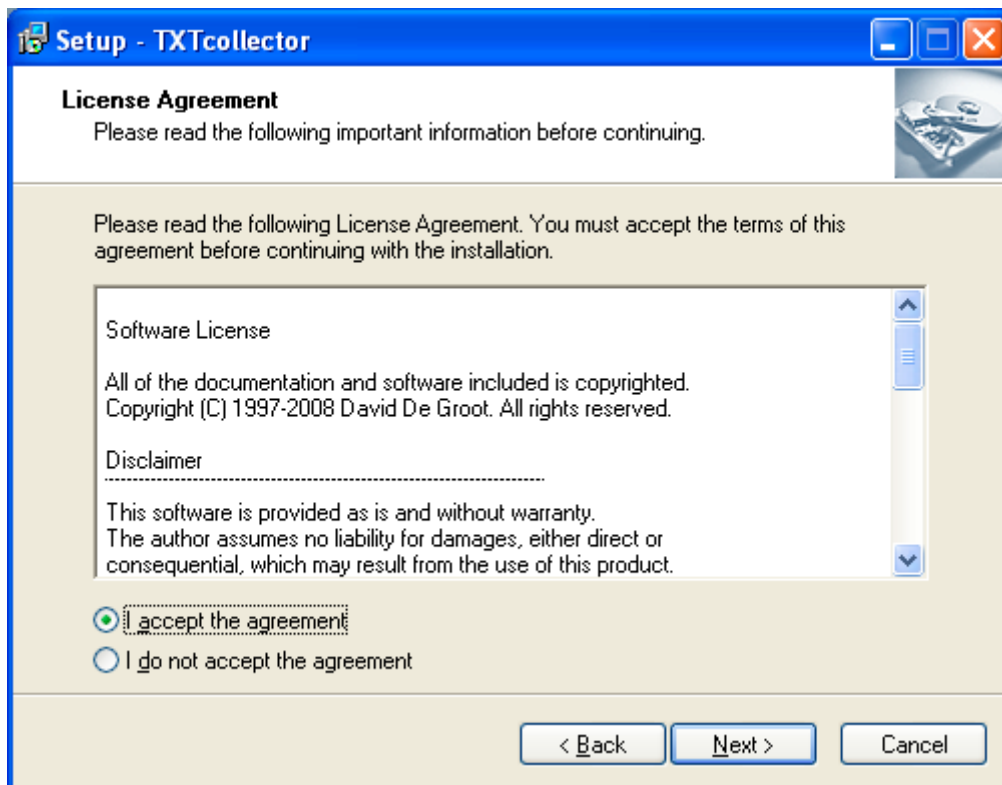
Setup - TXTcollector

License Agreement
Please read the following important information before continuing.

Please read the following License Agreement. You must accept the terms of this agreement before continuing with the installation.

Software License

All of the documentation and software included is copyrighted.
Copyright (C) 1997-2008 David De Groot. All rights reserved.

Disclaimer
--------------------------------------------------------------------

This software is provided as is and without warranty.
The author assumes no liability for damages, either direct or consequential, which may result from the use of this product.

I accept the agreement
I do not accept the agreement

< Back
Next >
Cancel